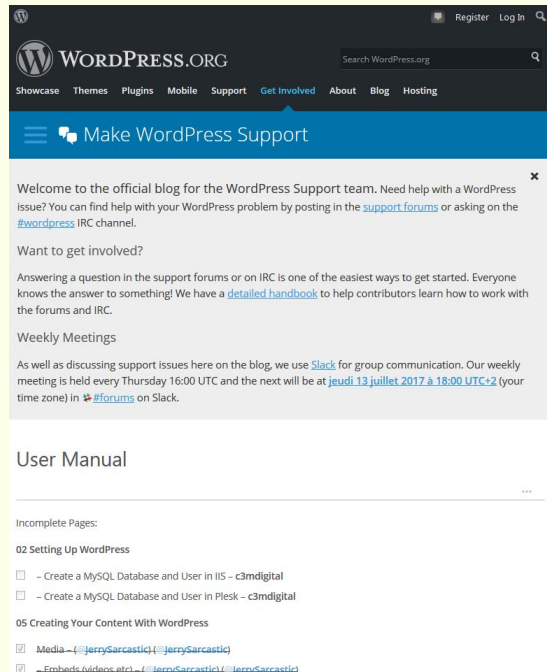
Register Log In

WordPress.org

Search WordPress.org

Showcase Themes Plugins Mobile Support Get Involved About Blog Hosting

Make WordPress Support

Welcome to the official blog for the WordPress Support team. Need help with a WordPress issue? You can find help with your WordPress problem by posting in the support forums or asking on the #wordpress IRC channel.

Want to get involved?

Answering a question in the support forums or on IRC is one of the easiest ways to get started. Everyone knows the answer to something! We have a detailed handbook to help contributors learn how to work with the forums and IRC.

Weekly Meetings

As well as discussing support issues here on the blog, we use Slack for group communication. Our weekly meeting is held every Thursday 16:00 UTC and the next will be at jeudi 13 juillet 2017 à 18:00 UTC+2 (your time zone) in #forums on Slack.

User Manual

...

Incomplete Pages:

02 Setting Up WordPress

– Create a MySQL Database and User in IIS – c3mdigital

– Create a MySQL Database and User in Plesk – c3mdigital

05 Creating Your Content With WordPress

Media – (@JerrySarcastic) (@JerrySarcastic)

– Embeds (videos etc) – (@JerrySarcastic) (@JerrySarcastic)